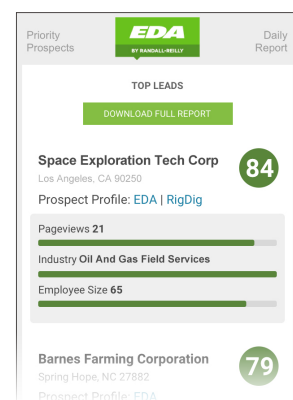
Priority Prospects

EDA
BY RANDALL-REILLY

Daily Report

TOP LEADS

DOWNLOAD FULL REPORT

Space Exploration Tech Corp
Los Angeles, CA 90250

84

Prospect Profile: EDA | RigDig

Pageviews **21**

Industry **Oil And Gas Field Services**

Employee Size **65**

Barnes Farming Corporation
Spring Hope, NC 27882

79

Prospect Profile: EDA